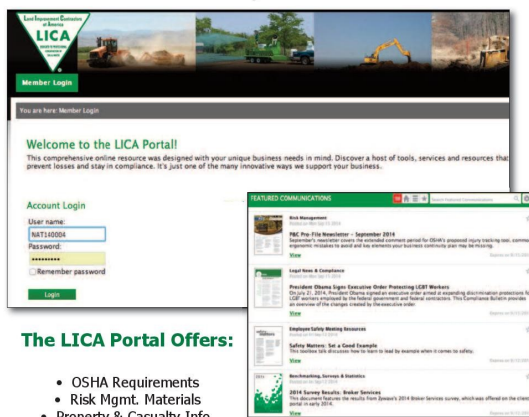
Land Improvement Contractors of America
LICA

Member Login

You are here: Member Login

Welcome to the LICA Portal!

This comprehensive online resource was designed with your unique business needs in mind. Discover a host of tools, services and resources that prevent losses and stay in compliance. It's just one of the many innovative ways we support your business.

Account Login
User name:
NAT140004
Password:
•••••••••
Remember password
Login

FEATURED COMMUNICATIONS

Risk Management
P&C Pro-File Newsletter – September 2014
September's newsletter covers the extended comment period for OSHA's proposed injury tracking tool, common ergonomic mistakes to avoid and key elements your business continuity plan may be missing.
View

Legal News & Compliance
President Obama Signs Executive Order Protecting LGBT Workers
On July 21, 2014, President Obama signed an executive order aimed at expanding discrimination protections for LGBT workers employed by the federal government and federal contractors. This Compliance Bulletin provides an overview of the changes created by the executive order.
View

Employee Safety Meeting Resources
Safety Matters: Set a Good Example
This toolbox talk discusses how to learn to lead by example when it comes to safety.
View

Benchmarking, Surveys & Statistics
2014 Survey Results: Broker Services
This document features the results from Zywave's 2014 Broker Services survey, which was offered on the client portal in early 2014.
View

The LICA Portal Offers:

• OSHA Requirements
• Risk Mgmt. Materials
• Property & Casualty Info